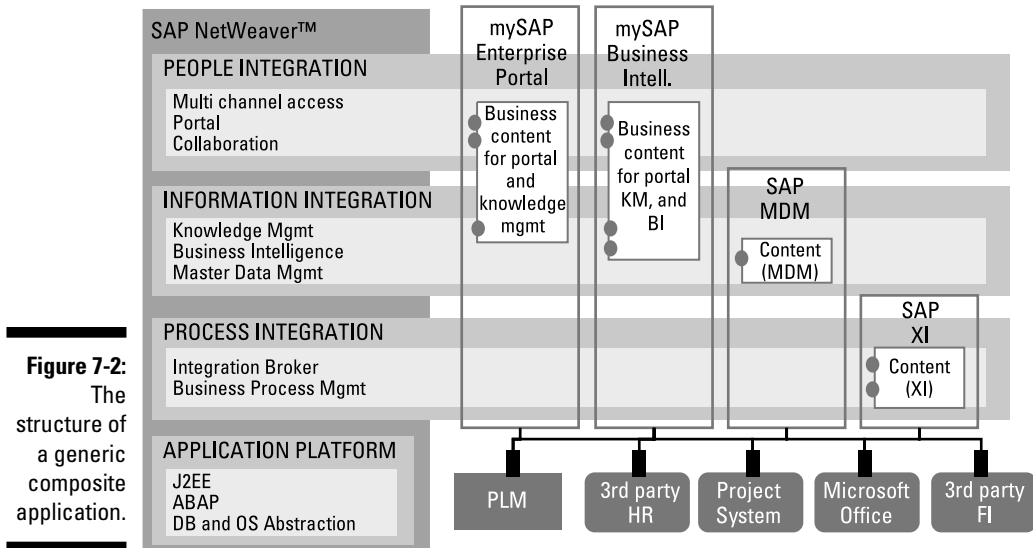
Figure 7-2: The structure of a generic composite application.

SAP NetWeaver™

PEOPLE INTEGRATION

Multi channel access
Portal
Collaboration

INFORMATION INTEGRATION

Knowledge Mgmt
Business Intelligence
Master Data Mgmt

PROCESS INTEGRATION

Integration Broker
Business Process Mgmt

APPLICATION PLATFORM

J2EE
ABAP
DB and OS Abstraction

mySAP Enterprise Portal

Business content for portal and knowledge mgmt

mySAP Business Intell.

Business content for portal KM, and BI

SAP MDM

Content (MDM)

SAP XI

Content (XI)

PLM

3rd party HR

Project System

Microsoft Office

3rd party FI